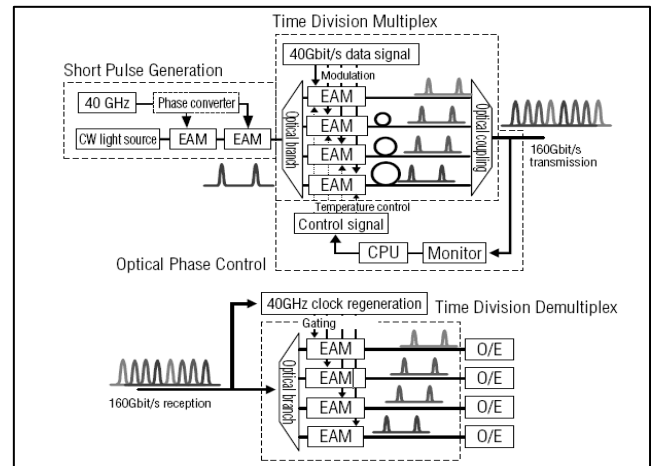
Time Division Multiplex

40Gbit/s data signal

Modulation

Short Pulse Generation

40 GHz

Phase converter

CW light source

EAM

EAM

Optical branch

EAM

EAM

EAM

EAM

Optical coupling

160Gbit/s transmission

Temperature control

Control signal

CPU

Monitor

Optical Phase Control

40GHz clock regeneration

Time Division Demultiplex

Gating

Optical branch

EAM

EAM

EAM

EAM

O/E

O/E

O/E

O/E

160Gbit/s reception